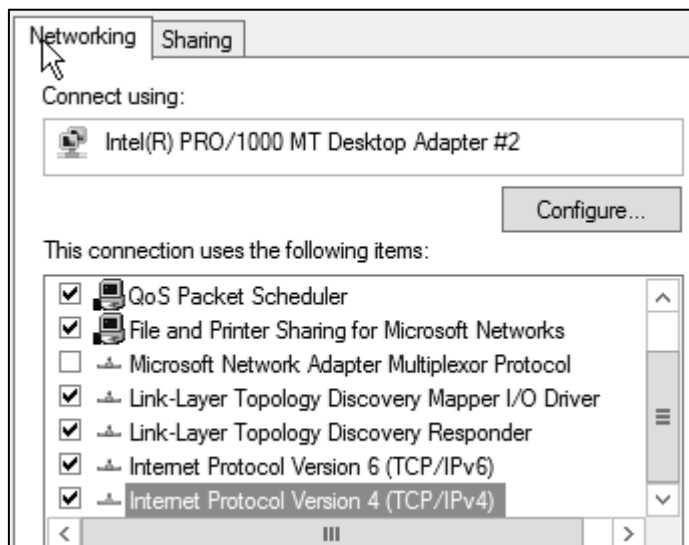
Networking | Sharing

Connect using:

Intel(R) PRO/1000 MT Desktop Adapter #2

Configure...

This connection uses the following items:

☑ QoS Packet Scheduler
☑ File and Printer Sharing for Microsoft Networks
☐ Microsoft Network Adapter Multiplexor Protocol
☑ Link-Layer Topology Discovery Mapper I/O Driver
☑ Link-Layer Topology Discovery Responder
☑ Internet Protocol Version 6 (TCP/IPv6)
☑ Internet Protocol Version 4 (TCP/IPv4)